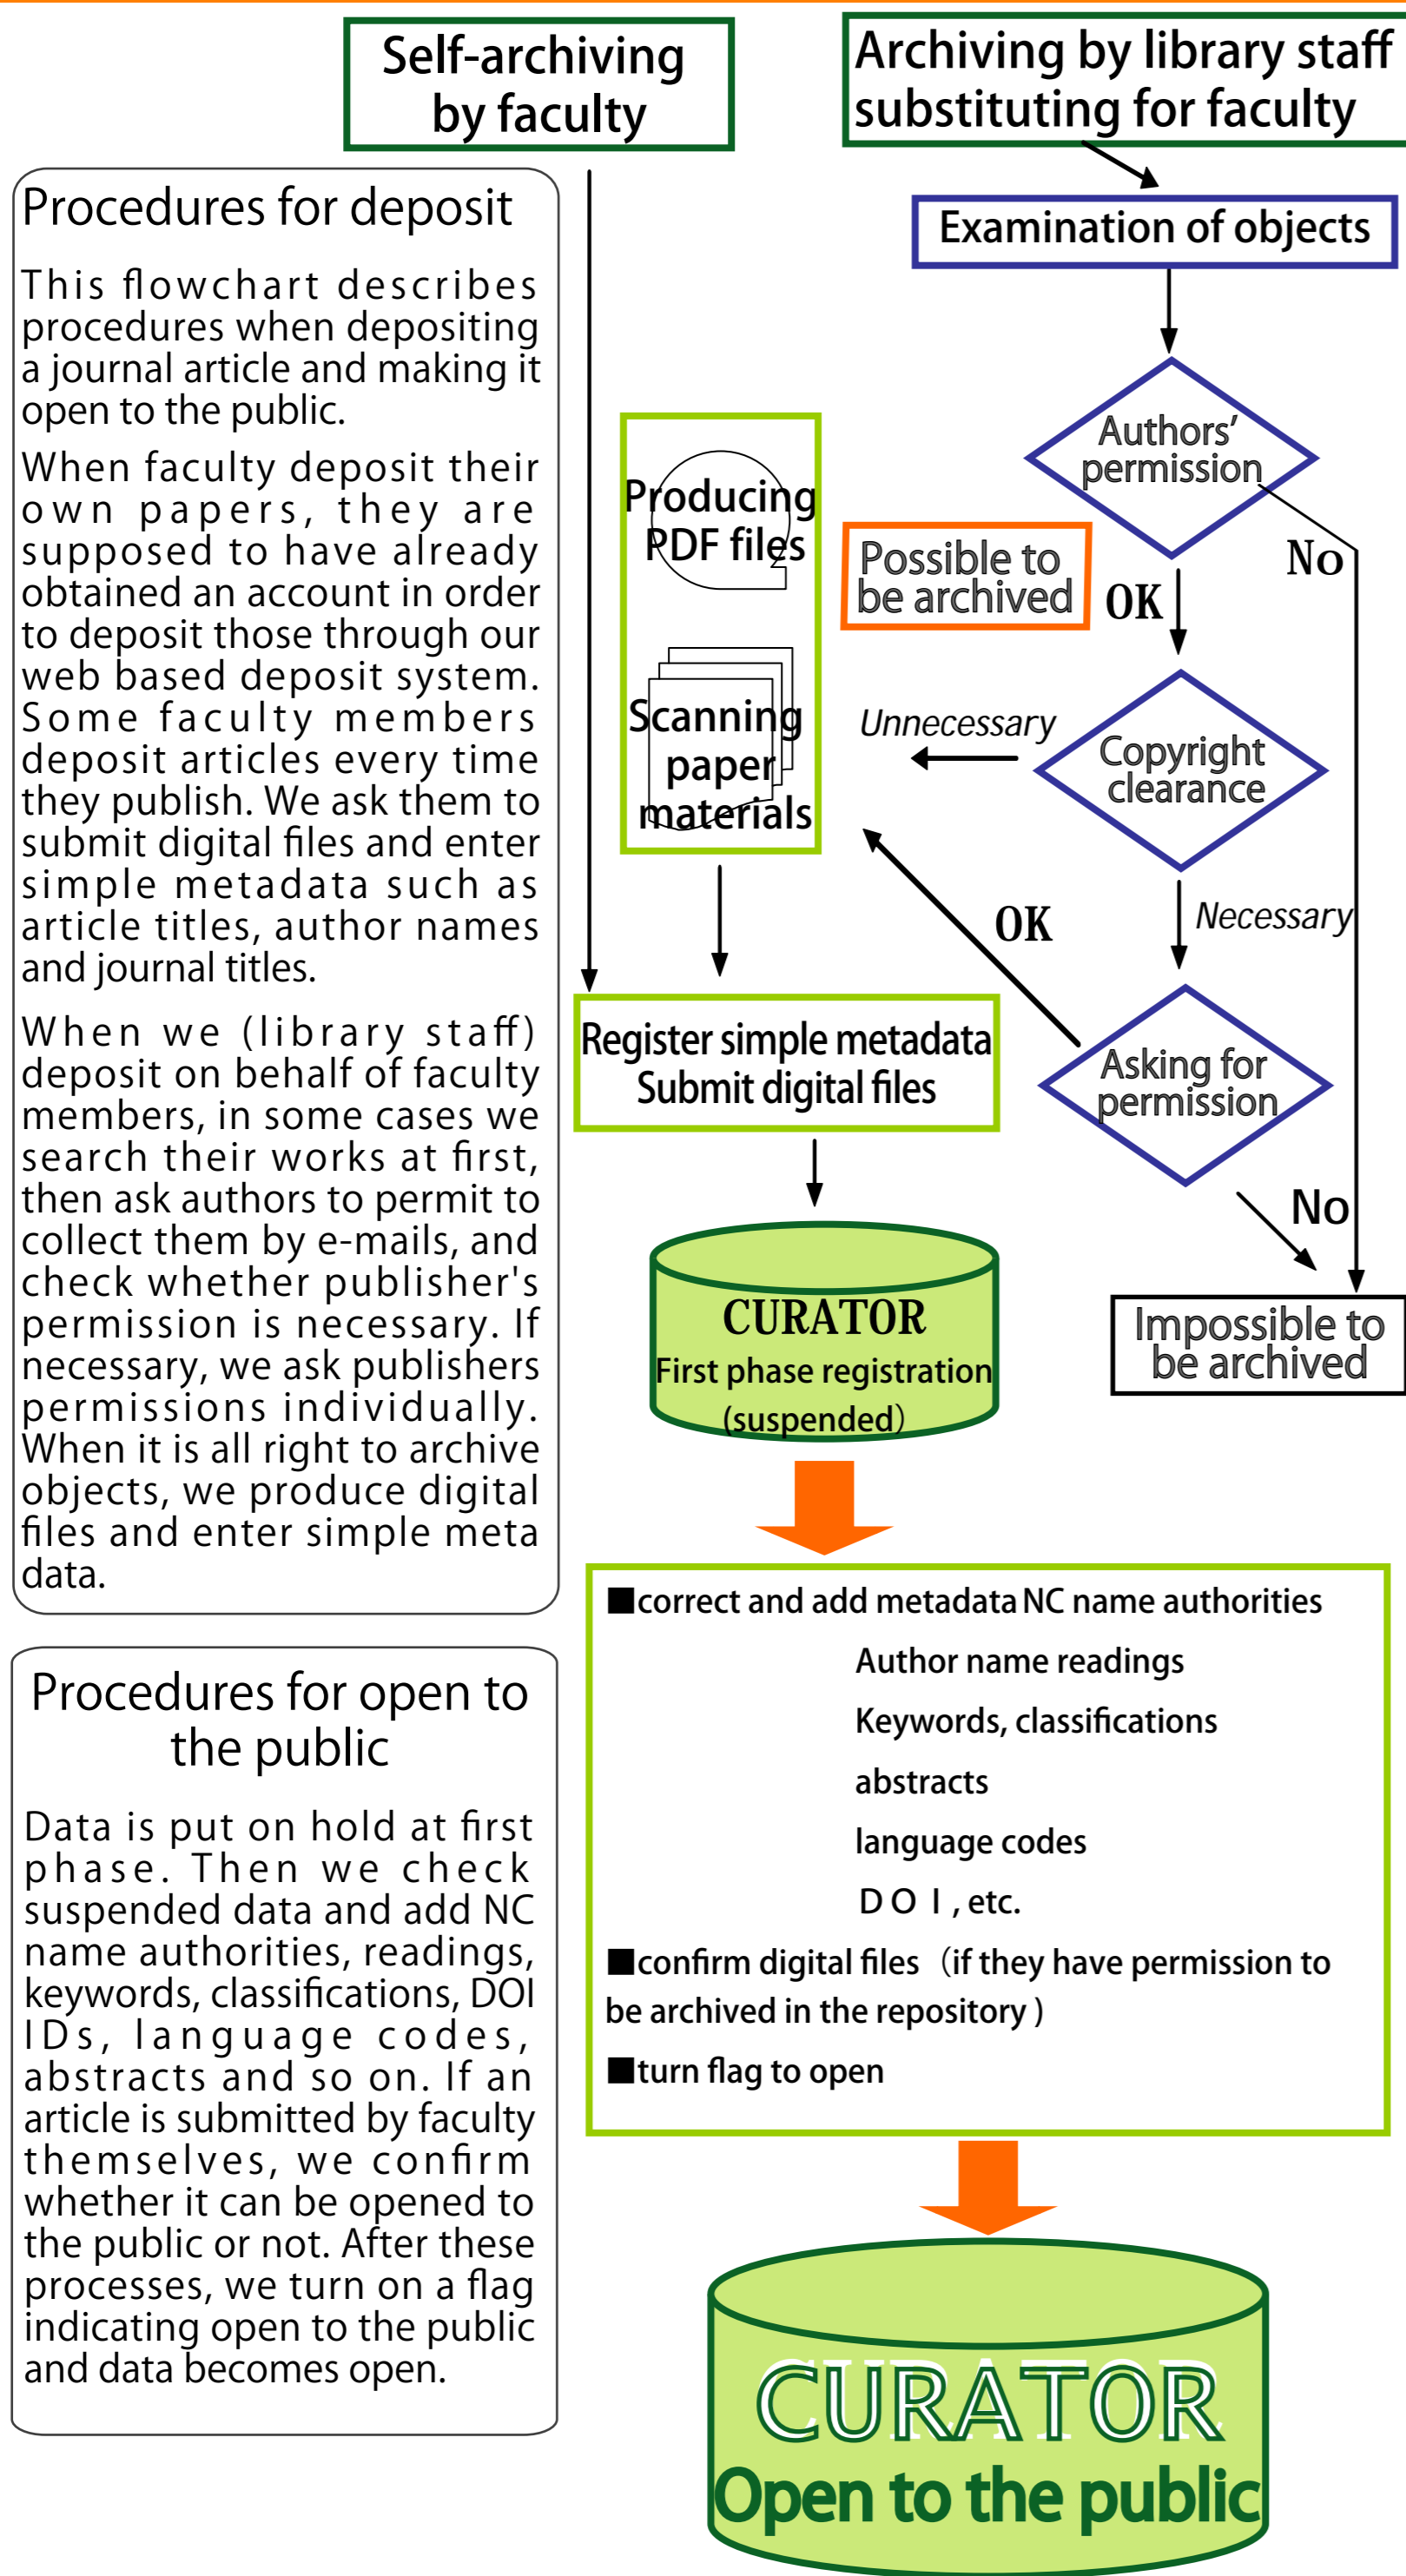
Self-archiving by faculty

Archiving by library staff substituting for faculty

Procedures for deposit

This flowchart describes procedures when depositing a journal article and making it open to the public.

When faculty deposit their own papers, they are supposed to have already obtained an account in order to deposit those through our web based deposit system. Some faculty members deposit articles every time they publish. We ask them to submit digital files and enter simple metadata such as article titles, author names and journal titles.

When we (library staff) deposit on behalf of faculty members, in some cases we search their works at first, then ask authors to permit to collect them by e-mails, and check whether publisher's permission is necessary. If necessary, we ask publishers permissions individually. When it is all right to archive objects, we produce digital files and enter simple meta data.

Examination of objects

Authors' permission

No

OK

Producing PDF files

Scanning paper materials

Possible to be archived

Unnecessary

Copyright clearance

Necessary

OK

Asking for permission

No

Impossible to be archived

Register simple metadata
Submit digital files

CURATOR
First phase registration
(suspended)

Procedures for open to the public

Data is put on hold at first phase. Then we check suspended data and add NC name authorities, readings, keywords, classifications, DOI IDs, language codes, abstracts and so on. If an article is submitted by faculty themselves, we confirm whether it can be opened to the public or not. After these processes, we turn on a flag indicating open to the public and data becomes open.

■correct and add metadata NC name authorities
Author name readings
Keywords, classifications
abstracts
language codes
DOI, etc.
■confirm digital files (if they have permission to be archived in the repository)
■turn flag to open

CURATOR
Open to the public